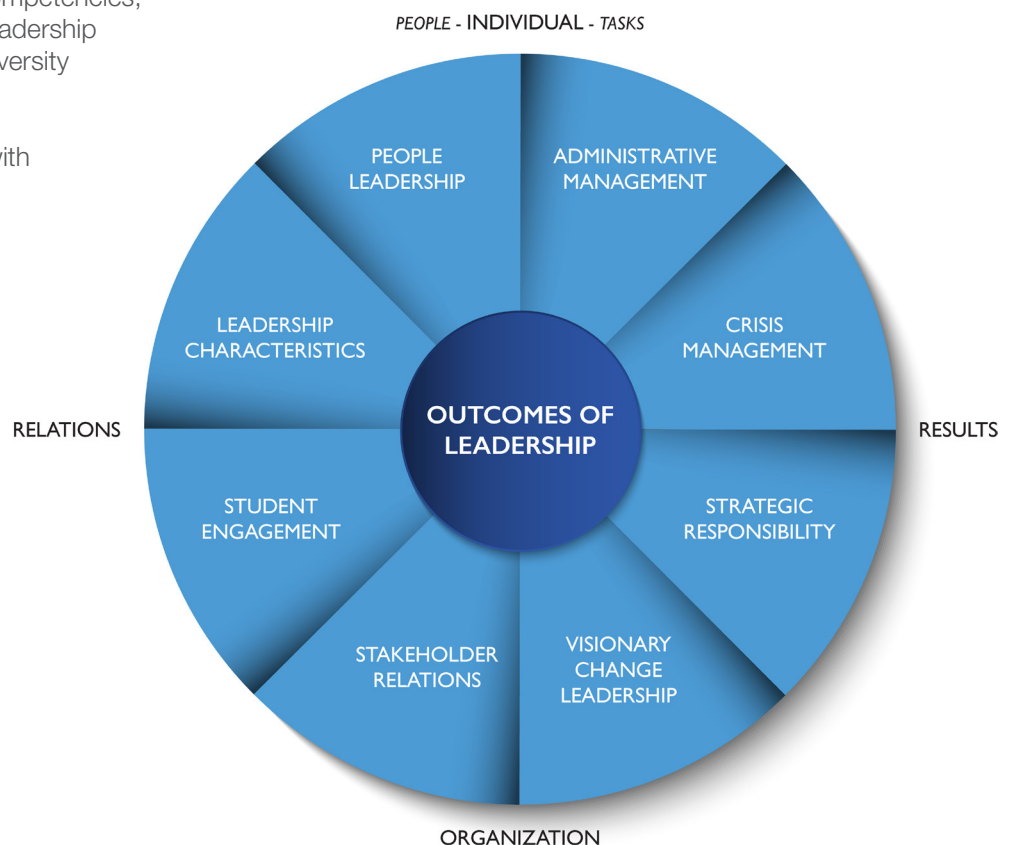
mpetencies,
adership
versity

vith

PEOPLE - INDIVIDUAL - TASKS

PEOPLE LEADERSHIP

ADMINISTRATIVE MANAGEMENT

LEADERSHIP CHARACTERISTICS

CRISIS MANAGEMENT

RELATIONS

OUTCOMES OF LEADERSHIP

RESULTS

STUDENT ENGAGEMENT

STRATEGIC RESPONSIBILITY

STAKEHOLDER RELATIONS

VISIONARY CHANGE LEADERSHIP

ORGANIZATION